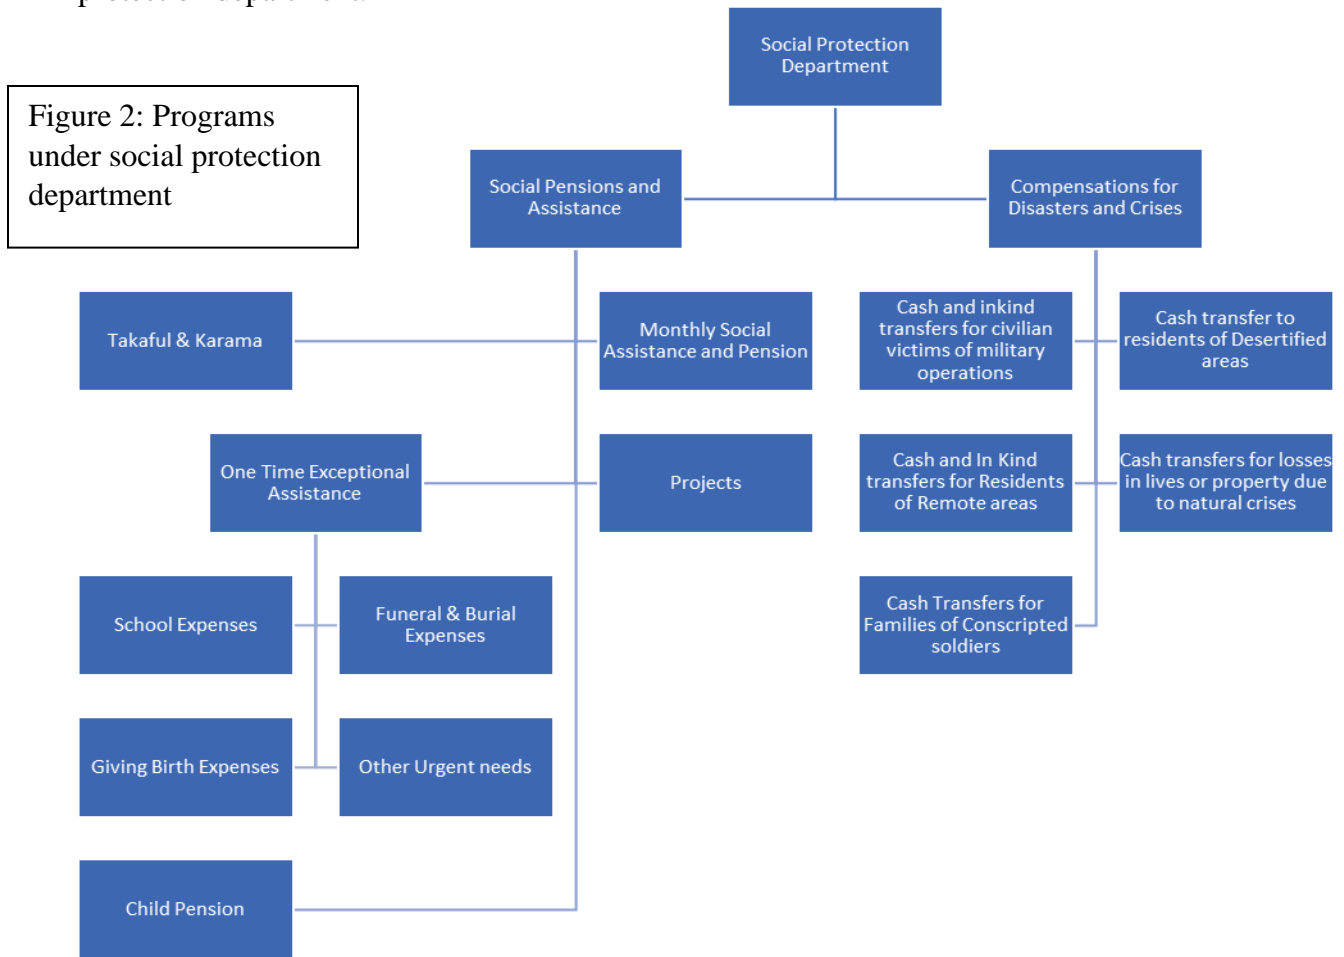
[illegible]

Figure 2: Programs under social protection department

Social Protection Department

Social Pensions and Assistance

Compensations for Disasters and Crises

Takaful & Karama

Monthly Social Assistance and Pension

Cash and inkind transfers for civilian victims of military operations

Cash transfer to residents of Desertified areas

One Time Exceptional Assistance

Projects

Cash and In Kind transfers for Residents of Remote areas

Cash transfers for losses in lives or property due to natural crises

School Expenses

Funeral & Burial Expenses

Cash Transfers for Families of Conscripted soldiers

Giving Birth Expenses

Other Urgent needs

Child Pension